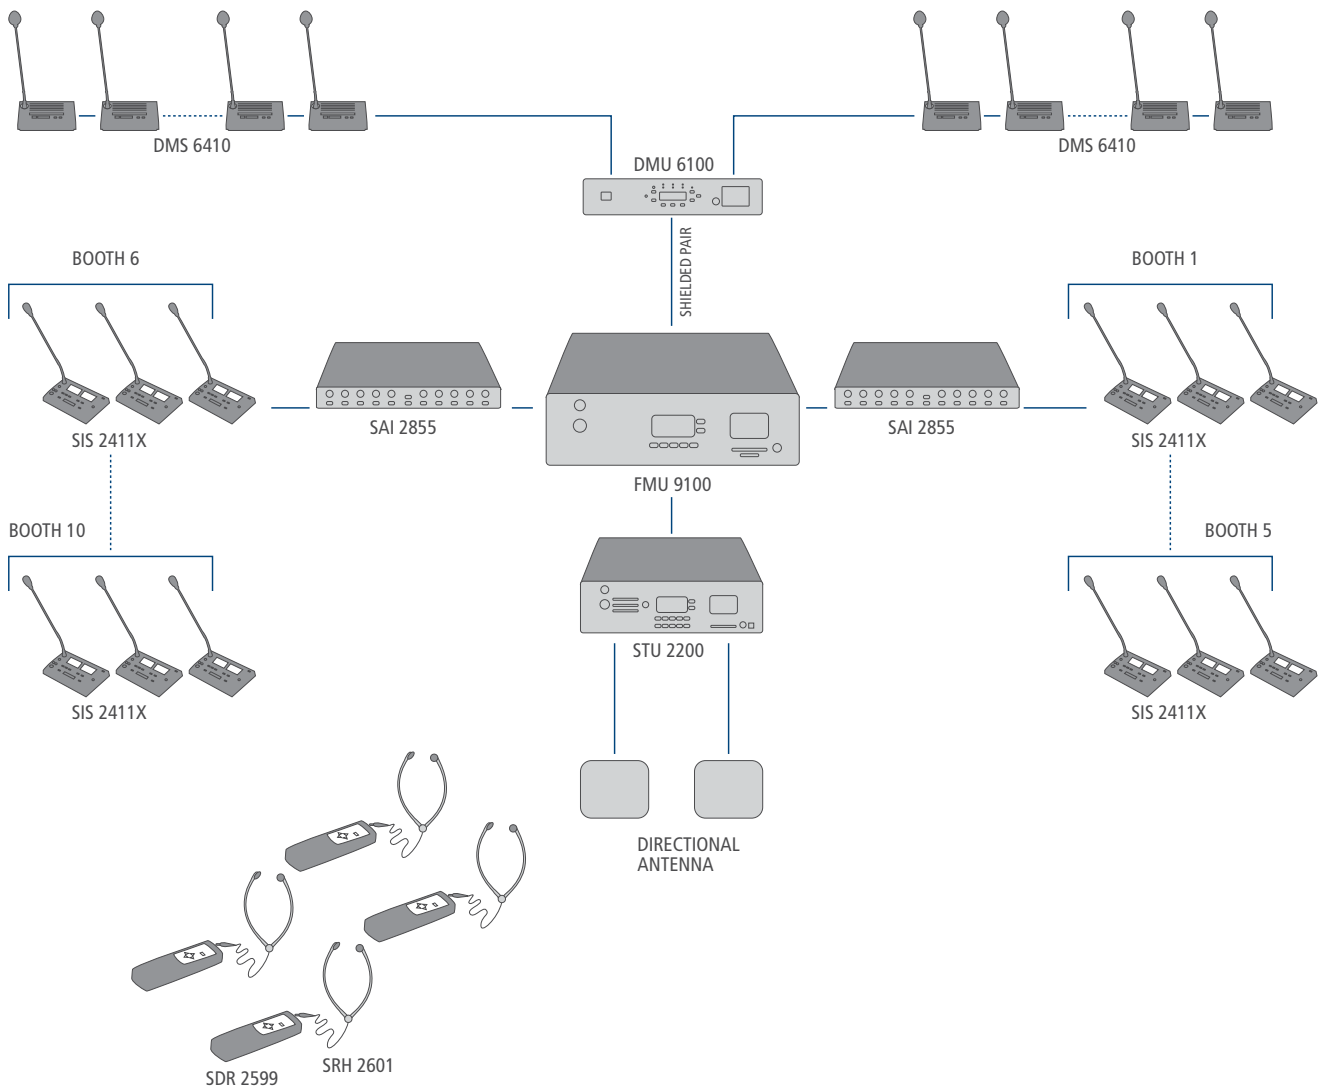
DMS 6410

DMS 6410

DMU 6100

SHIELDED PAIR

BOOTH 6

BOOTH 1

SIS 2411X

SAI 2855

SAI 2855

SIS 2411X

FMU 9100

BOOTH 10

BOOTH 5

STU 2200

SIS 2411X

SIS 2411X

DIRECTIONAL ANTENNA

SDR 2599

SRH 2601